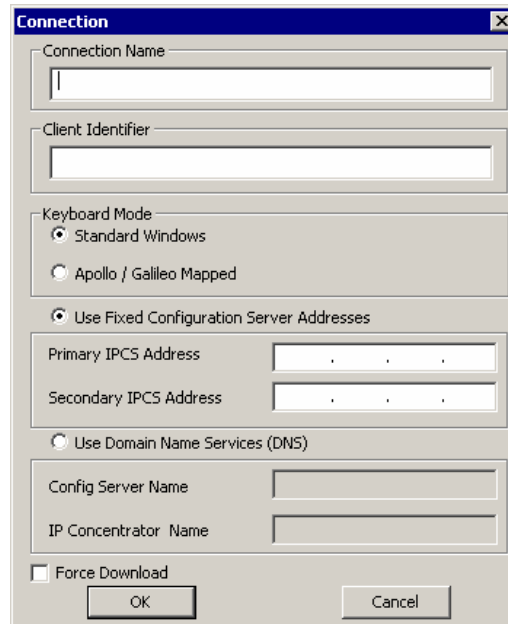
Connection

Connection Name

Client Identifier

Keyboard Mode
Standard Windows
Apollo / Galileo Mapped

Use Fixed Configuration Server Addresses

Primary IPCS Address . . .
Secondary IPCS Address . . .

Use Domain Name Services (DNS)

Config Server Name
IP Concentrator Name

Force Download
OK
Cancel